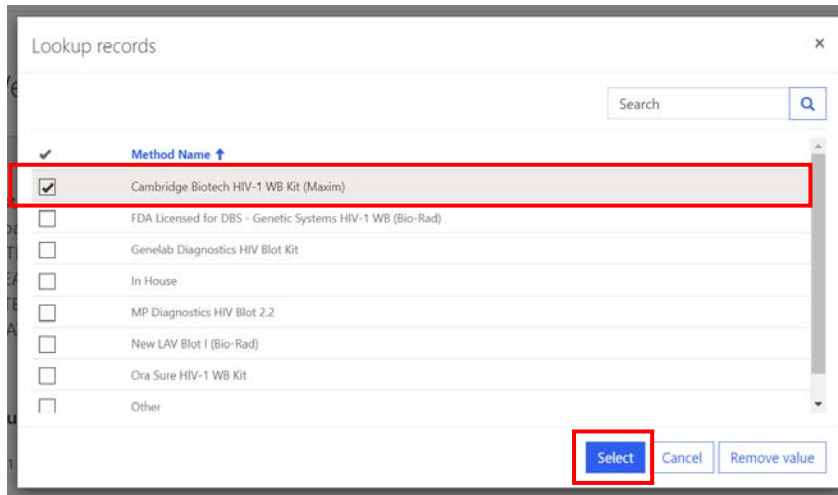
Lookup records

×

Search

Method Name ↑

Cambridge Biotech HIV-1 WB Kit (Maxim)

FDA Licensed for DBS - Genetic Systems HIV-1 WB (Bio-Rad)

Genelab Diagnostics HIV Blot Kit

In House

MP Diagnostics HIV Blot 2.2

New LAV Blot I (Bio-Rad)

Ora Sure HIV-1 WB Kit

Other

Select Cancel Remove value